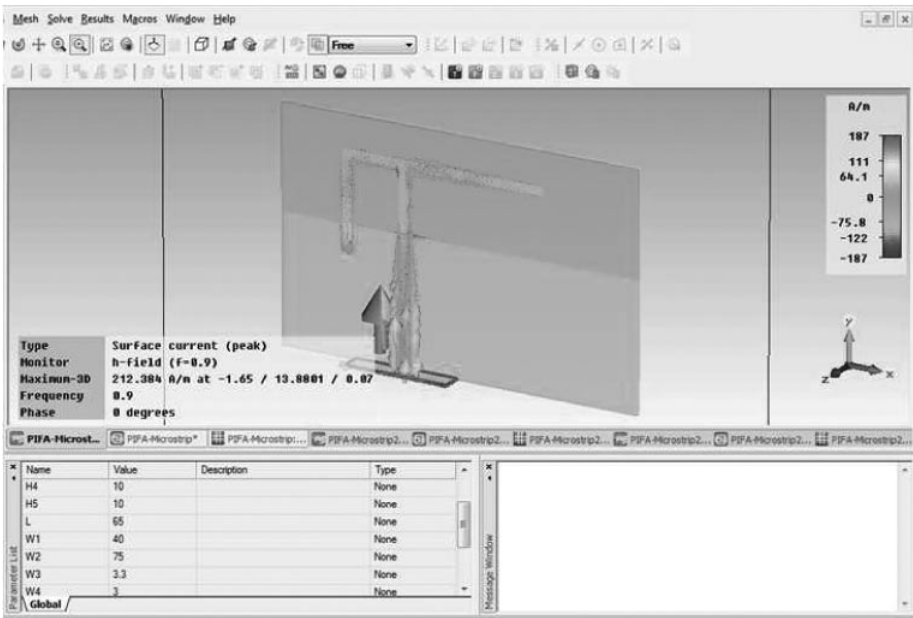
Mesh Solve Results Macros Window Help

Free

A/m
187
111
64.1
0
-75.8
-122
-187

Type Surface current (peak)
Monitor h-field (f=0.9)
Maximum-3D 212.384 A/m at -1.65 / 13.8801 / 0.07
Frequency 0.9
Phase 0 degrees

y
z x

PIFA-Microst... PIFA-Microstrip* PIFA-Microstrip:... PIFA-Microstrip2... PIFA-Microstrip2... PIFA-Microstrip2... PIFA-Microstrip2... PIFA-Microstrip2... PIFA-Microstrip2...

| Name | Value | Description | Type |
|---|---|---|---|
| H4 | 10 | | None |
| H5 | 10 | | None |
| L | 65 | | None |
| W1 | 40 | | None |
| W2 | 75 | | None |
| W3 | 3.3 | | None |
| W4 | 3 | | None |

Parameter List
Global
Message Window